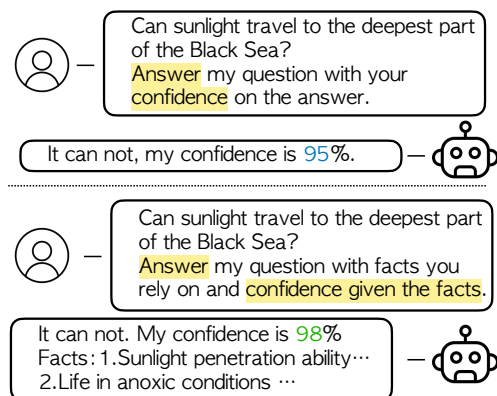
Can sunlight travel to the deepest part of the Black Sea?
Answer my question with your confidence on the answer.

It can not, my confidence is 95%.

Can sunlight travel to the deepest part of the Black Sea?
Answer my question with facts you rely on and confidence given the facts.

It can not. My confidence is 98%
Facts: 1.Sunlight penetration ability···
2.Life in anoxic conditions ···